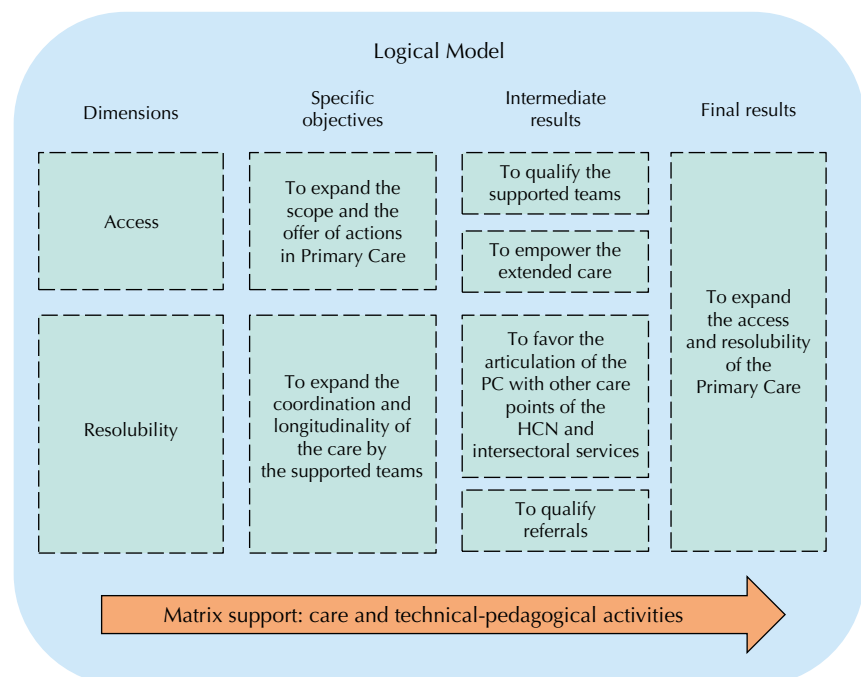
Logical Model

| Dimensions | Specific objectives | Intermediate results | Final results |
|---|---|---|---|
| Access | To expand the scope and the offer of actions in Primary Care | To qualify the supported teams | To expand the access and resolubility of the Primary Care |
| | | To empower the extended care | |
| Resolubility | To expand the coordination and longitudinality of the care by the supported teams | To favor the articulation of the PC with other care points of the HCN and intersectoral services | |
| | | To qualify referrals | |

Matrix support: care and technical-pedagogical activities